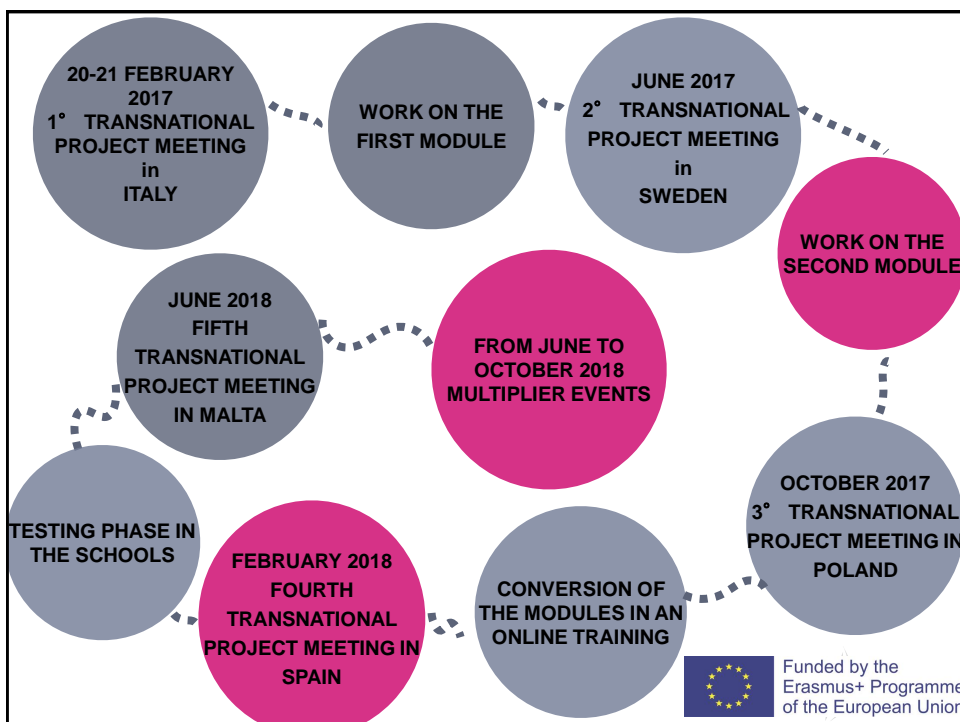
20-21 FEBRUARY 2017
1° TRANSNATIONAL PROJECT MEETING in ITALY

WORK ON THE FIRST MODULE

JUNE 2017
2° TRANSNATIONAL PROJECT MEETING in SWEDEN

WORK ON THE SECOND MODULE

OCTOBER 2017
3° TRANSNATIONAL PROJECT MEETING IN POLAND

CONVERSION OF THE MODULES IN AN ONLINE TRAINING

FEBRUARY 2018
FOURTH TRANSNATIONAL PROJECT MEETING IN SPAIN

TESTING PHASE IN THE SCHOOLS

JUNE 2018
FIFTH TRANSNATIONAL PROJECT MEETING IN MALTA

FROM JUNE TO OCTOBER 2018 MULTIPLIER EVENTS

Funded by the Erasmus+ Programme of the European Union